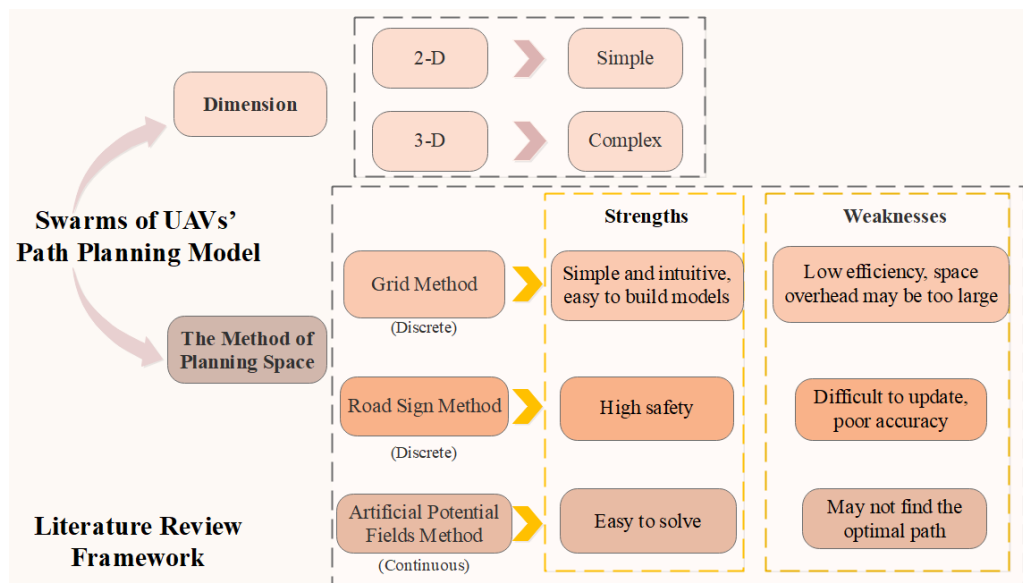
Dimension

2-D

Simple

3-D

Complex

Swarms of UAVs' Path Planning Model

The Method of Planning Space

Strengths

Weaknesses

Grid Method
(Discrete)

Simple and intuitive, easy to build models

Low efficiency, space overhead may be too large

Road Sign Method
(Discrete)

High safety

Difficult to update, poor accuracy

Artificial Potential Fields Method
(Continuous)

Easy to solve

May not find the optimal path

Literature Review Framework